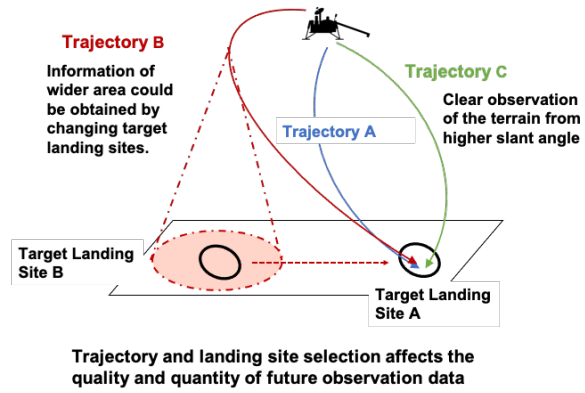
Trajectory B

Information of wider area could be obtained by changing target landing sites.

Trajectory C

Clear observation of the terrain from higher slant angle

Trajectory A

Target Landing Site B

Target Landing Site A

Trajectory and landing site selection affects the quality and quantity of future observation data